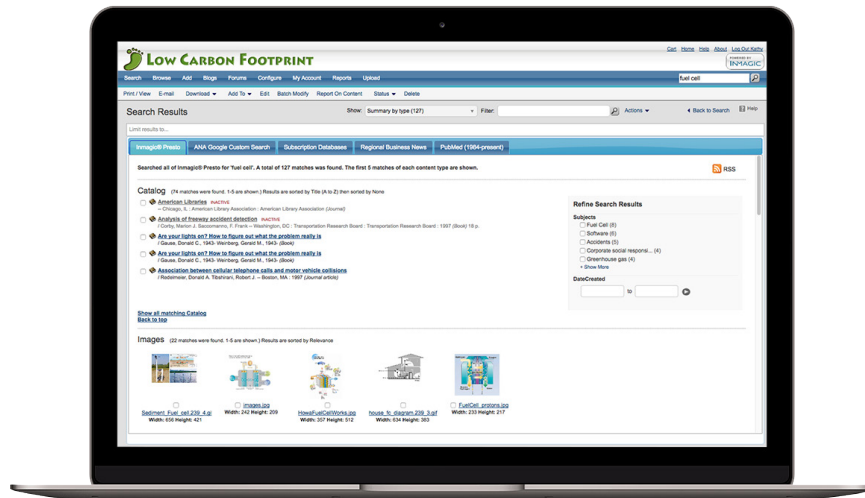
Low Carbon Footprint

Cart | Home | Help | About | Log Out Kathy

POWERED BY INMAGIC

Search Browse Add Blogs Forums Configure My Account Reports Upload

fuel cell

Print / View E-mail Download ▾ Add To ▾ Edit Batch Modify Report On Content Status ▾ Delete

Search Results

Show: Summary by type (127) Filter: Actions ▾ Back to Search Help

Limit results to...

Inmagic® Presto | ANA Google Custom Search | Subscription Databases | Regional Business News | PubMed (1984-present)

Searched all of Inmagic® Presto for 'fuel cell'. A total of 127 matches was found. The first 5 matches of each content type are shown.

RSS

Catalog (74 matches were found. 1-5 are shown.) Results are sorted by Title (A to Z) then sorted by None

American Libraries INACTIVE
-- Chicago, IL : American Library Association : American Library Association (Journal)

Analysis of freeway accident detection INACTIVE
/ Corby, Marion J, Saccomanno, F. Frank -- Washington, DC : Transportation Research Board : Transportation Research Board : 1997 (Book) 16 p.

Are your lights on? How to figure out what the problem really is
/ Gause, Donald C., 1943- Weinberg, Gerald M., 1943- (Book)

Are your lights on? How to figure out what the problem really is
/ Gause, Donald C., 1943- Weinberg, Gerald M., 1943- (Book)

Association between cellular telephone calls and motor vehicle collisions
/ Redelmeier, Donald A. Tibshirani, Robert J. -- Boston, MA : 1997 (Journal article)

Show all matching Catalog
Back to top

Refine Search Results

Subjects
Fuel Cell (8)
Software (6)
Accidents (5)
Corporate social responsi... (4)
Greenhouse gas (4)
+ Show More

DateCreated
to

Images (22 matches were found. 1-5 are shown.) Results are sorted by Relevance

Sediment_Fuel_cell_239_4.gi
Width: 656 Height: 421

images.jpg
Width: 242 Height: 209

HowaFuelCellWorks.jpg
Width: 357 Height: 512

house_fc_diagram_239_3.gif
Width: 634 Height: 383

FuelCell_protons.jpg
Width: 233 Height: 217